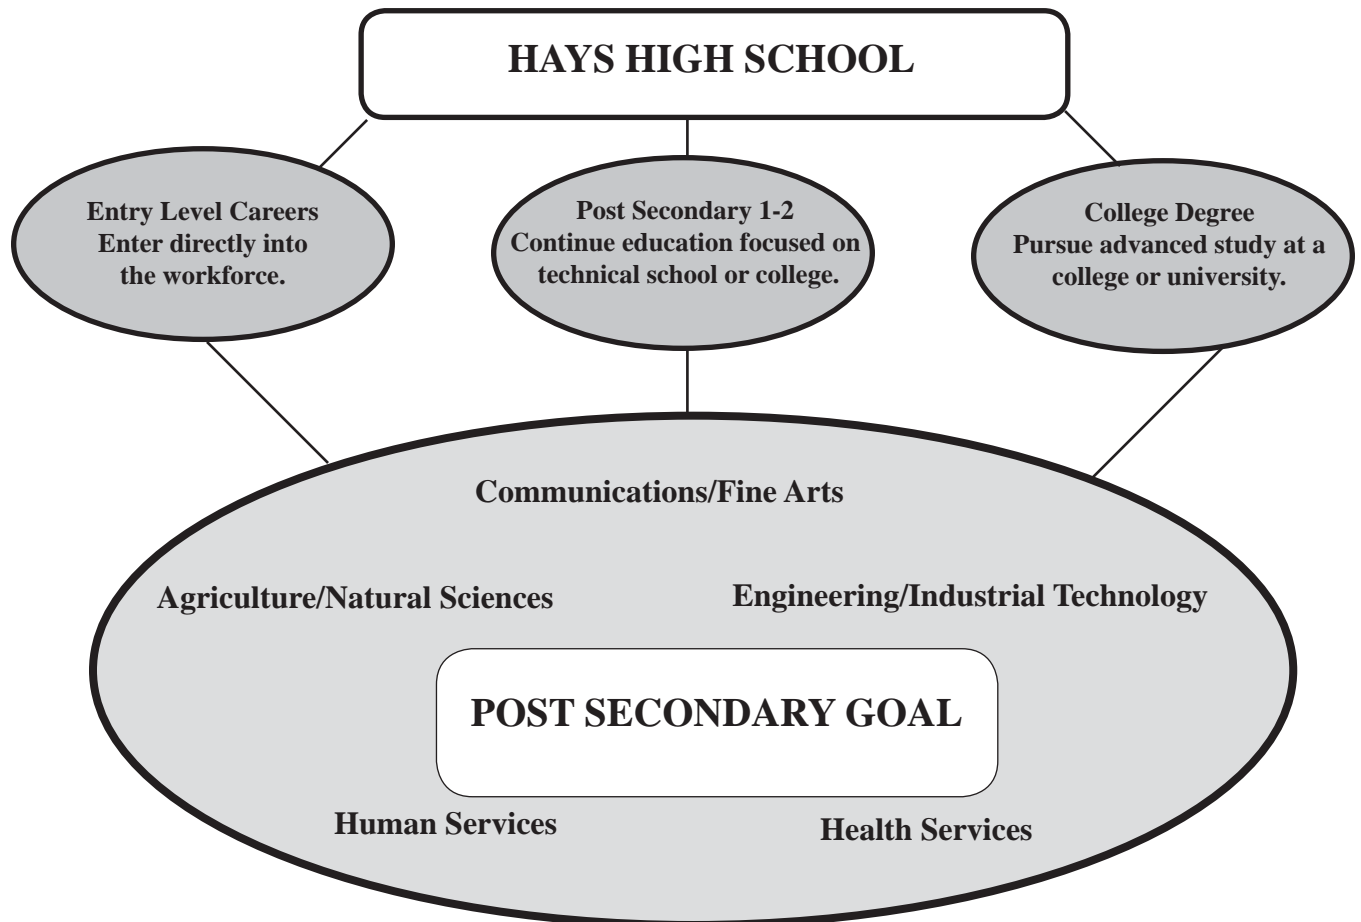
HAYS HIGH SCHOOL

Entry Level Careers
Enter directly into the workforce.

Post Secondary 1-2
Continue education focused on technical school or college.

College Degree
Pursue advanced study at a college or university.

Communications/Fine Arts

Agriculture/Natural Sciences

Engineering/Industrial Technology

POST SECONDARY GOAL

Human Services

Health Services